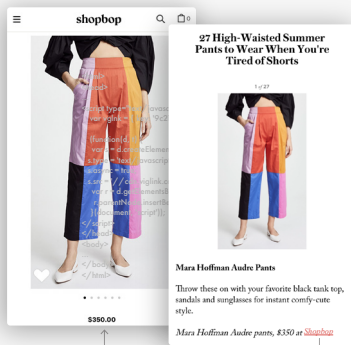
shopbop

0

$350.00

27 High-Waisted Summer Pants to Wear When You're Tired of Shorts

1 of 27

Mara Hoffman Audre Pants

Throw these on with your favorite black tank top, sandals and sunglasses for instant comfy-cute style.

Mara Hoffman Audre pants, $350 at Shopbop